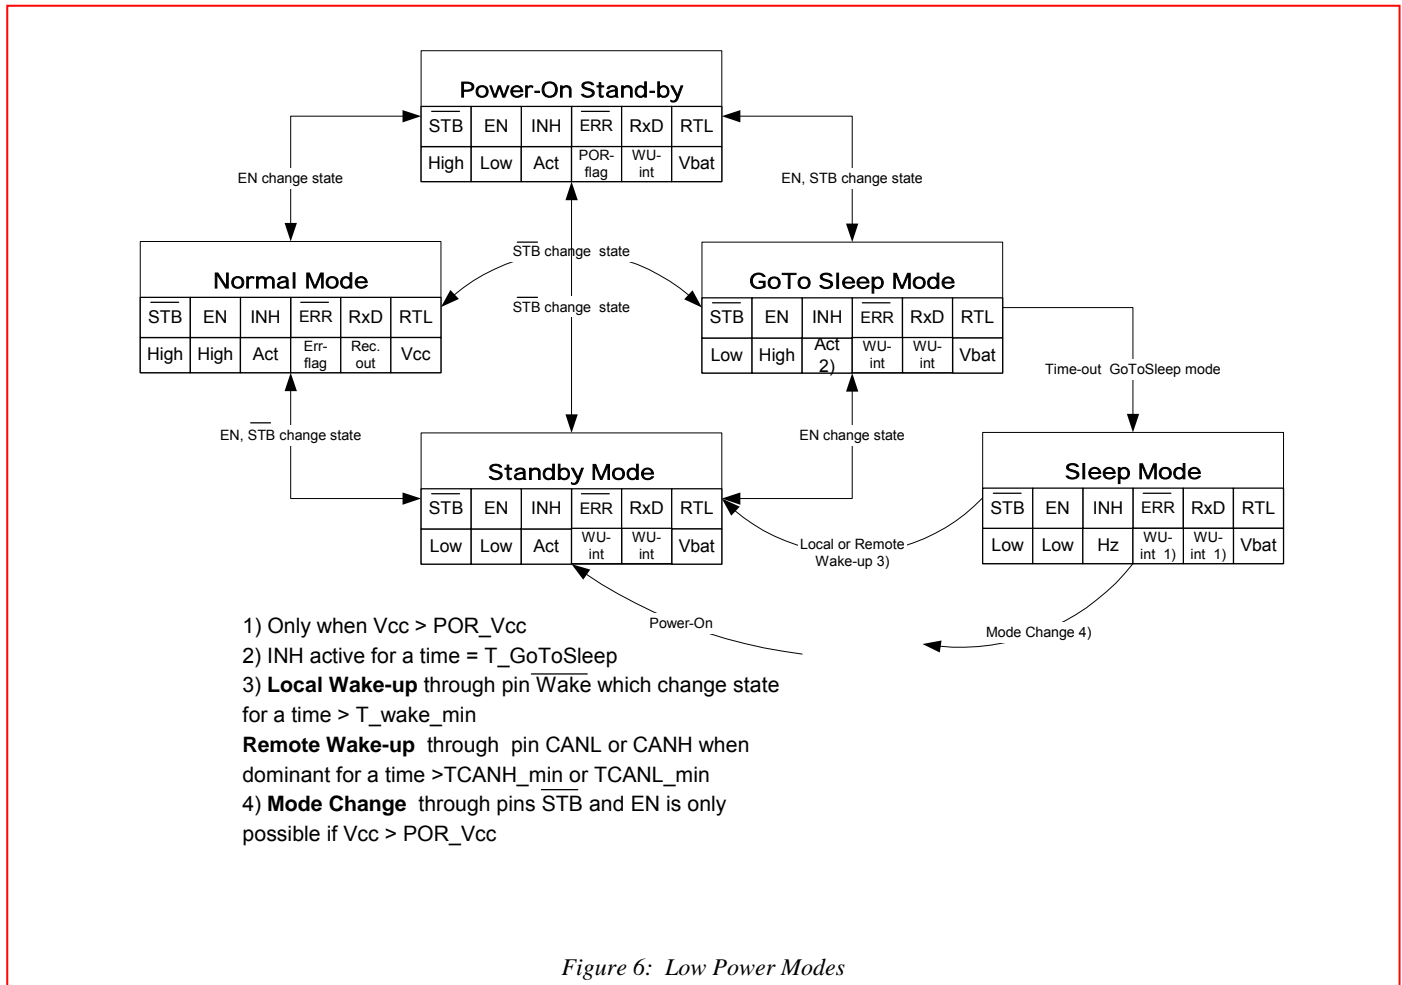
Power-On Stand-by

| $\overline{STB}$ | EN | INH | $\overline{ERR}$ | RxD | RTL |
|---|---|---|---|---|---|
| High | Low | Act | POR-flag | WU-int | Vbat |

EN change state

EN, STB change state

$\overline{STB}$ change state

$\overline{STB}$ change state

Normal Mode

| $\overline{STB}$ | EN | INH | $\overline{ERR}$ | RxD | RTL |
|---|---|---|---|---|---|
| High | High | Act | Err-flag | Rec. out | Vcc |

GoTo Sleep Mode

| $\overline{STB}$ | EN | INH | $\overline{ERR}$ | RxD | RTL |
|---|---|---|---|---|---|
| Low | High | Act 2) | WU-int | WU-int | Vbat |

Time-out GoToSleep mode

EN, $\overline{STB}$ change state

EN change state

Standby Mode

| $\overline{STB}$ | EN | INH | $\overline{ERR}$ | RxD | RTL |
|---|---|---|---|---|---|
| Low | Low | Act | WU-int | WU-int | Vbat |

Sleep Mode

| $\overline{STB}$ | EN | INH | $\overline{ERR}$ | RxD | RTL |
|---|---|---|---|---|---|
| Low | Low | Hz | WU-int 1) | WU-int 1) | Vbat |

Local or Remote Wake-up 3)

Power-On

Mode Change 4)

1) Only when Vcc > POR_Vcc
2) INH active for a time = T_GoToSleep
3) **Local Wake-up** through pin $\overline{Wake}$ which change state for a time > T_wake_min
**Remote Wake-up** through pin CANL or CANH when dominant for a time >TCANH_min or TCANL_min
4) **Mode Change** through pins $\overline{STB}$ and EN is only possible if Vcc > POR_Vcc

Figure 6: Low Power Modes